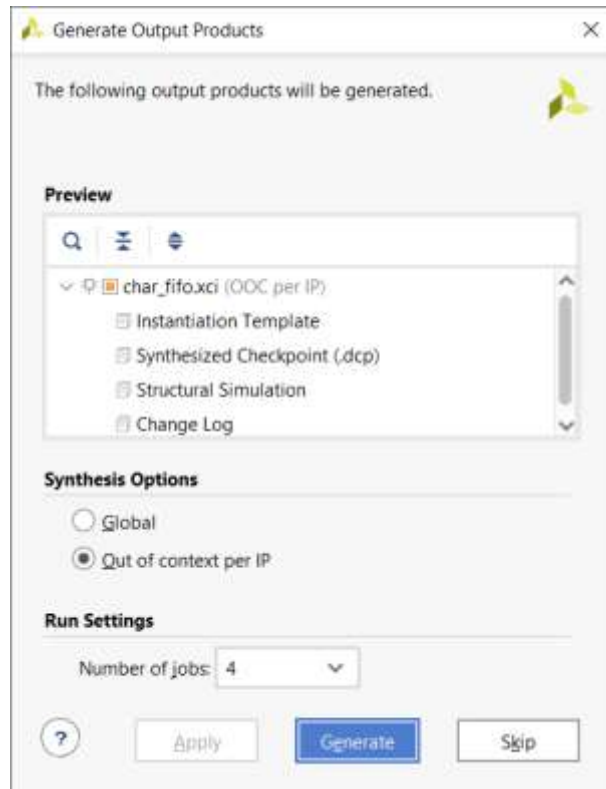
Generate Output Products

The following output products will be generated.

Preview

char_fifo.xci (OOC per IP)
Instantiation Template
Synthesized Checkpoint (.dcp)
Structural Simulation
Change Log

Synthesis Options

Global
Out of context per IP

Run Settings

Number of jobs: 4

?
Apply
Generate
Skip